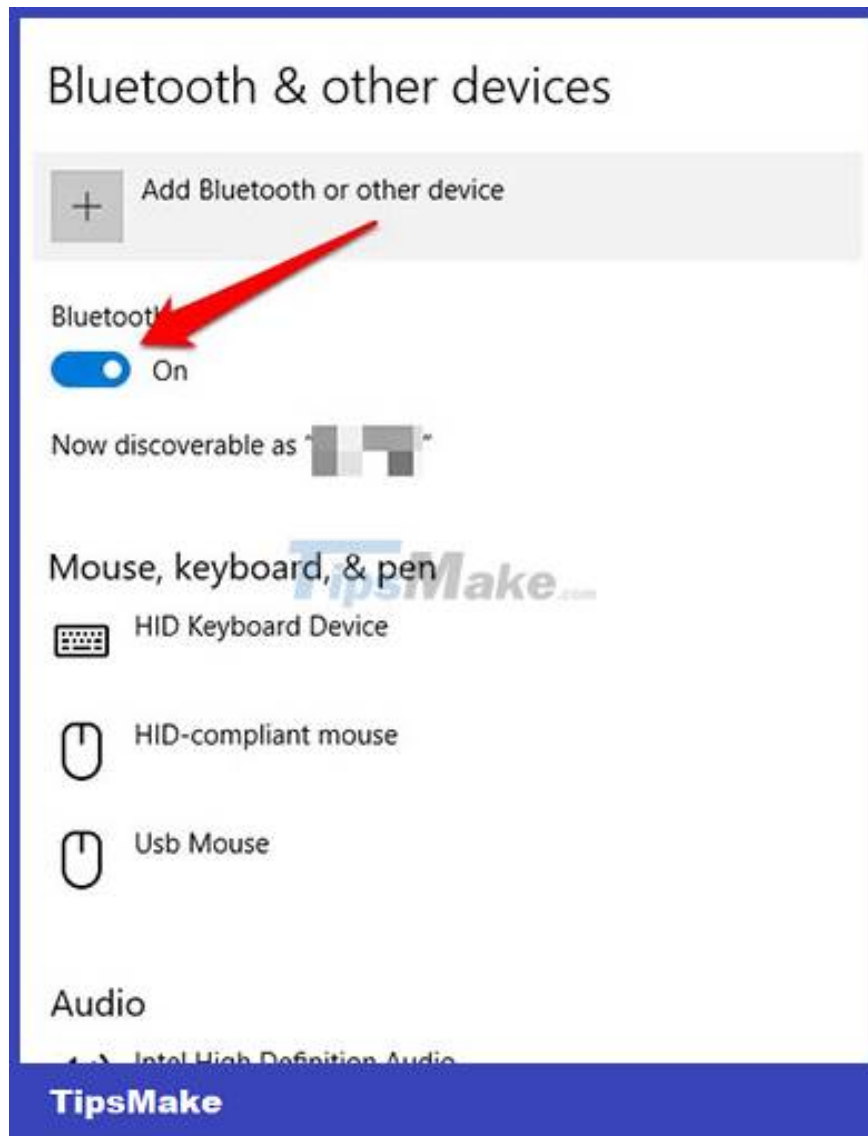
Bluetooth & other devices

Add Bluetooth or other device

Bluetoot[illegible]

On

Now discoverable as "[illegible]"

Mouse, keyboard, & pen

TipsMake.com

HID Keyboard Device

HID-compliant mouse

Usb Mouse

Audio

Intel High Definition Audio

TipsMake